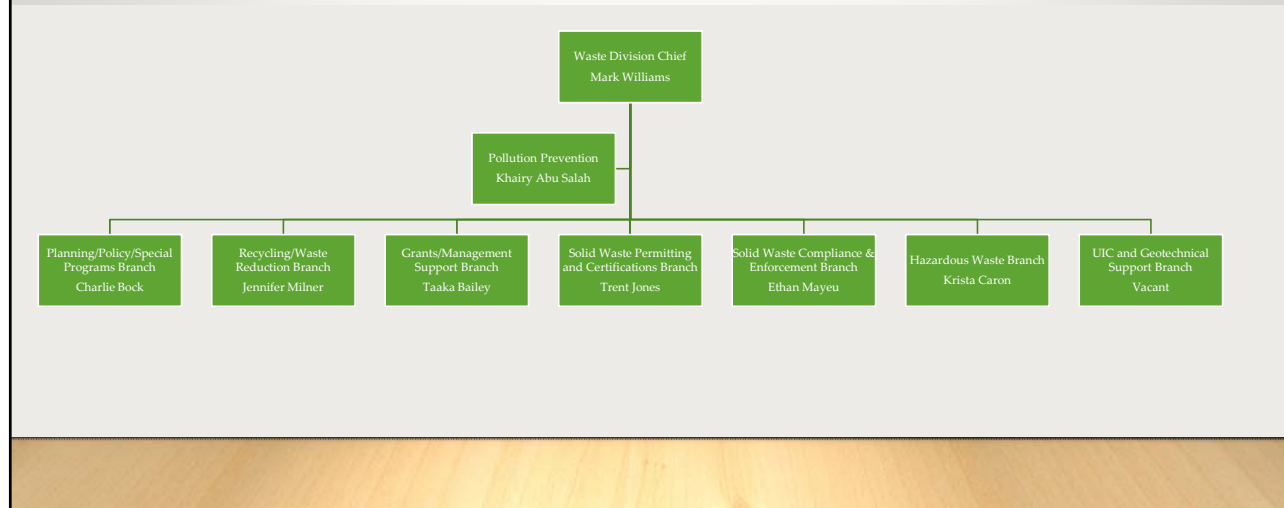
Waste Division Chief
Mark Williams

Pollution Prevention
Khairy Abu Salah

Planning/Policy/Special Programs Branch
Charlie Bock

Recycling/Waste Reduction Branch
Jennifer Milner

Grants/Management Support Branch
Taaka Bailey

Solid Waste Permitting and Certifications Branch
Trent Jones

Solid Waste Compliance & Enforcement Branch
Ethan Mayeu

Hazardous Waste Branch
Krista Caron

UIC and Geotechnical Support Branch
Vacant